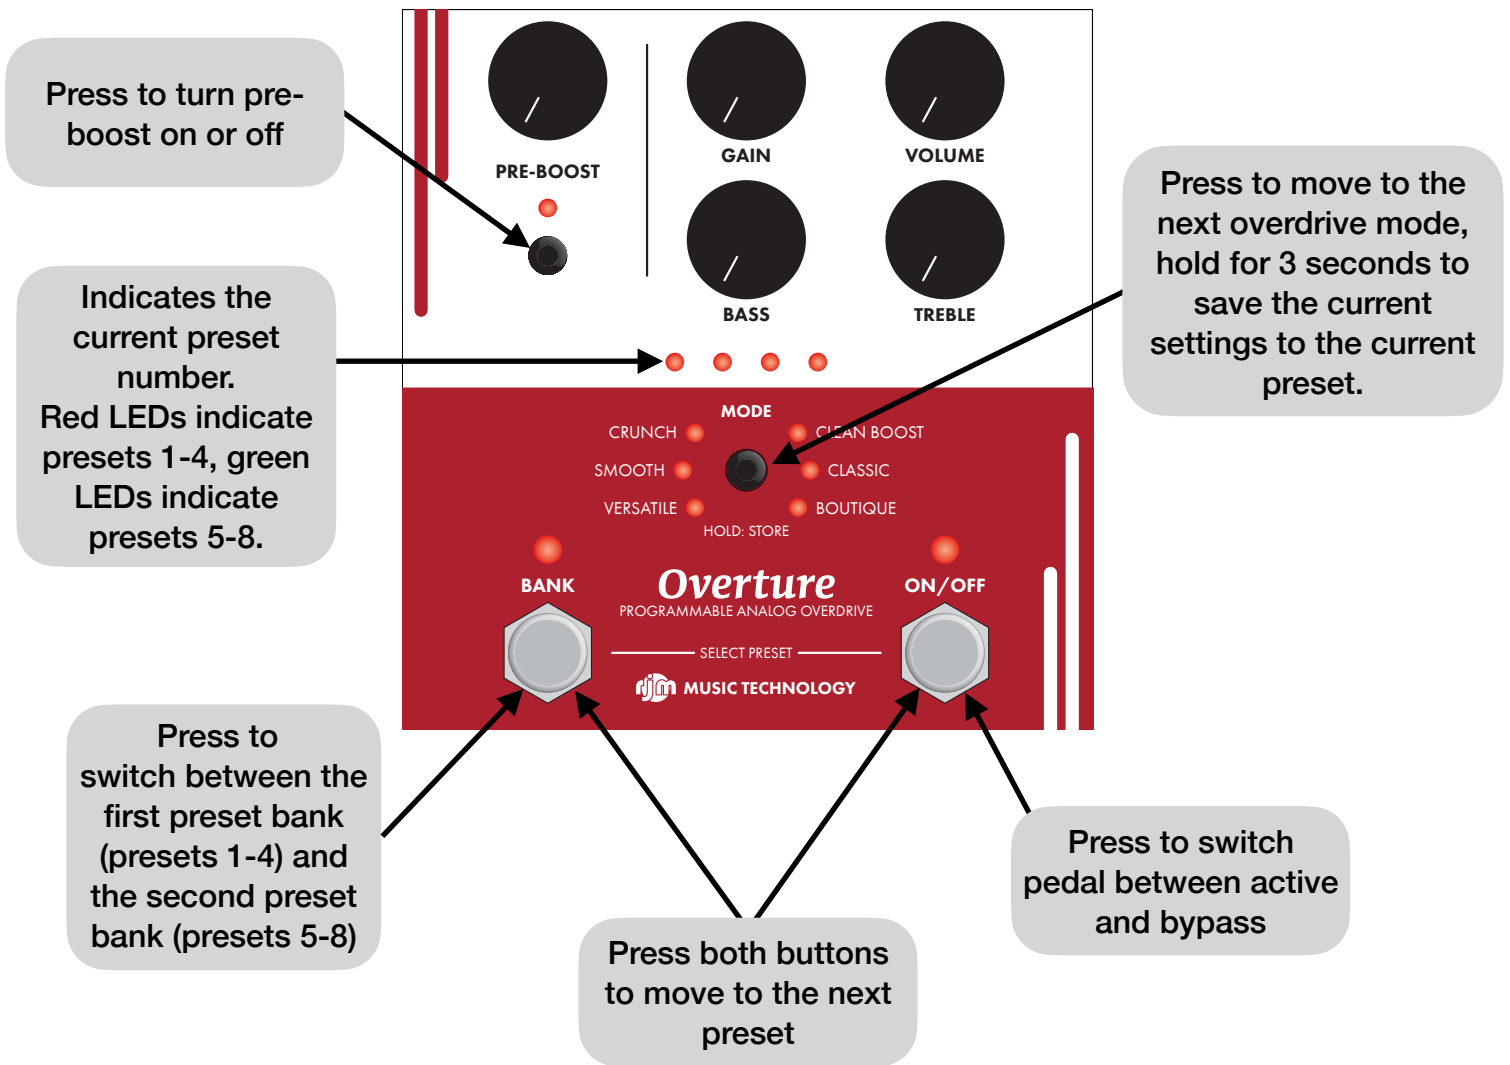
Press to turn pre-boost on or off

PRE-BOOST

GAIN

VOLUME

BASS

TREBLE

Press to move to the next overdrive mode, hold for 3 seconds to save the current settings to the current preset.

Indicates the current preset number.
Red LEDs indicate presets 1-4, green LEDs indicate presets 5-8.

MODE

CRUNCH

CLEAN BOOST

SMOOTH

CLASSIC

VERSATILE

BOUTIQUE

HOLD: STORE

BANK

Overture

PROGRAMMABLE ANALOG OVERDRIVE

ON/OFF

SELECT PRESET

rjm MUSIC TECHNOLOGY

Press to switch between the first preset bank (presets 1-4) and the second preset bank (presets 5-8)

Press both buttons to move to the next preset

Press to switch pedal between active and bypass